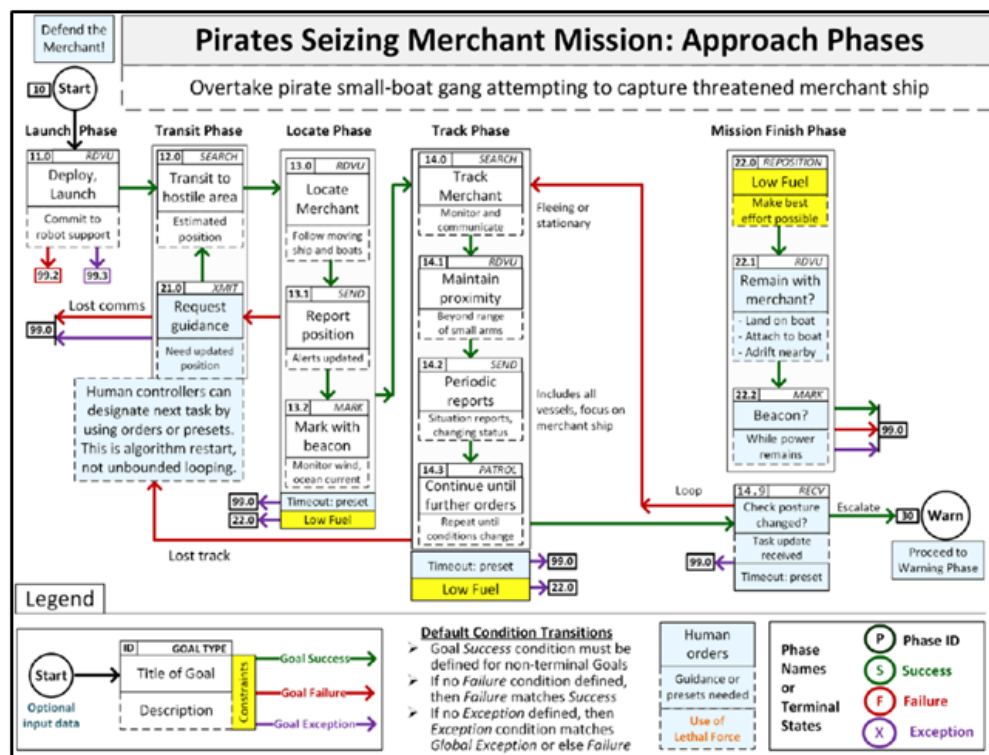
Defend the Merchant!

Pirates Seizing Merchant Mission: Approach Phases

Overtake pirate small-boat gang attempting to capture threatened merchant ship

10 Start

Launch Phase

11.0 RDVU
Deploy, Launch
Commit to robot support

99.2
99.3

Transit Phase

12.0 SEARCH
Transit to hostile area
Estimated position

21.0 XMIT
Request guidance
Need updated position

Lost comms
99.0

Locate Phase

13.0 RDVU
Locate Merchant
Follow moving ship and boats

13.1 SEND
Report position
Alerts updated

13.2 MARK
Mark with beacon
Monitor wind, ocean current

99.0 Timeout: preset
22.0 Low Fuel

Track Phase

14.0 SEARCH
Track Merchant
Monitor and communicate

Fleeing or stationary

14.1 RDVU
Maintain proximity
Beyond range of small arms

14.2 SEND
Periodic reports
Situation reports, changing status

Includes all vessels, focus on merchant ship

14.3 PATROL
Continue until further orders
Repeat until conditions change

Timeout: preset 99.0
Low Fuel 22.0

Human controllers can designate next task by using orders or presets. This is algorithm restart, not unbounded looping.

Lost track

Mission Finish Phase

22.0 REPOSITION
Low Fuel
Make best effort possible

22.1 RDVU
Remain with merchant?
- Land on boat
- Attach to boat
- Adrift nearby

22.2 MARK
Beacon?
While power remains

99.0

Loop

14.9 RECV
Check posture changed?
Task update received
Timeout: preset

99.0

Escalate
30 Warn
Proceed to Warning Phase

Legend

Start
Optional input data

ID GOAL TYPE
Title of Goal
Description
Constraints
Goal Success
Goal Failure
Goal Exception

Default Condition Transitions
➢ Goal *Success* condition must be defined for non-terminal Goals
➢ If no *Failure* condition defined, then *Failure* matches *Success*
➢ If no *Exception* defined, then *Exception* condition matches *Global Exception* or else *Failure*

Human orders
Guidance or presets needed
Use of Lethal Force

Phase Names or Terminal States
P Phase ID
S Success
F Failure
X Exception